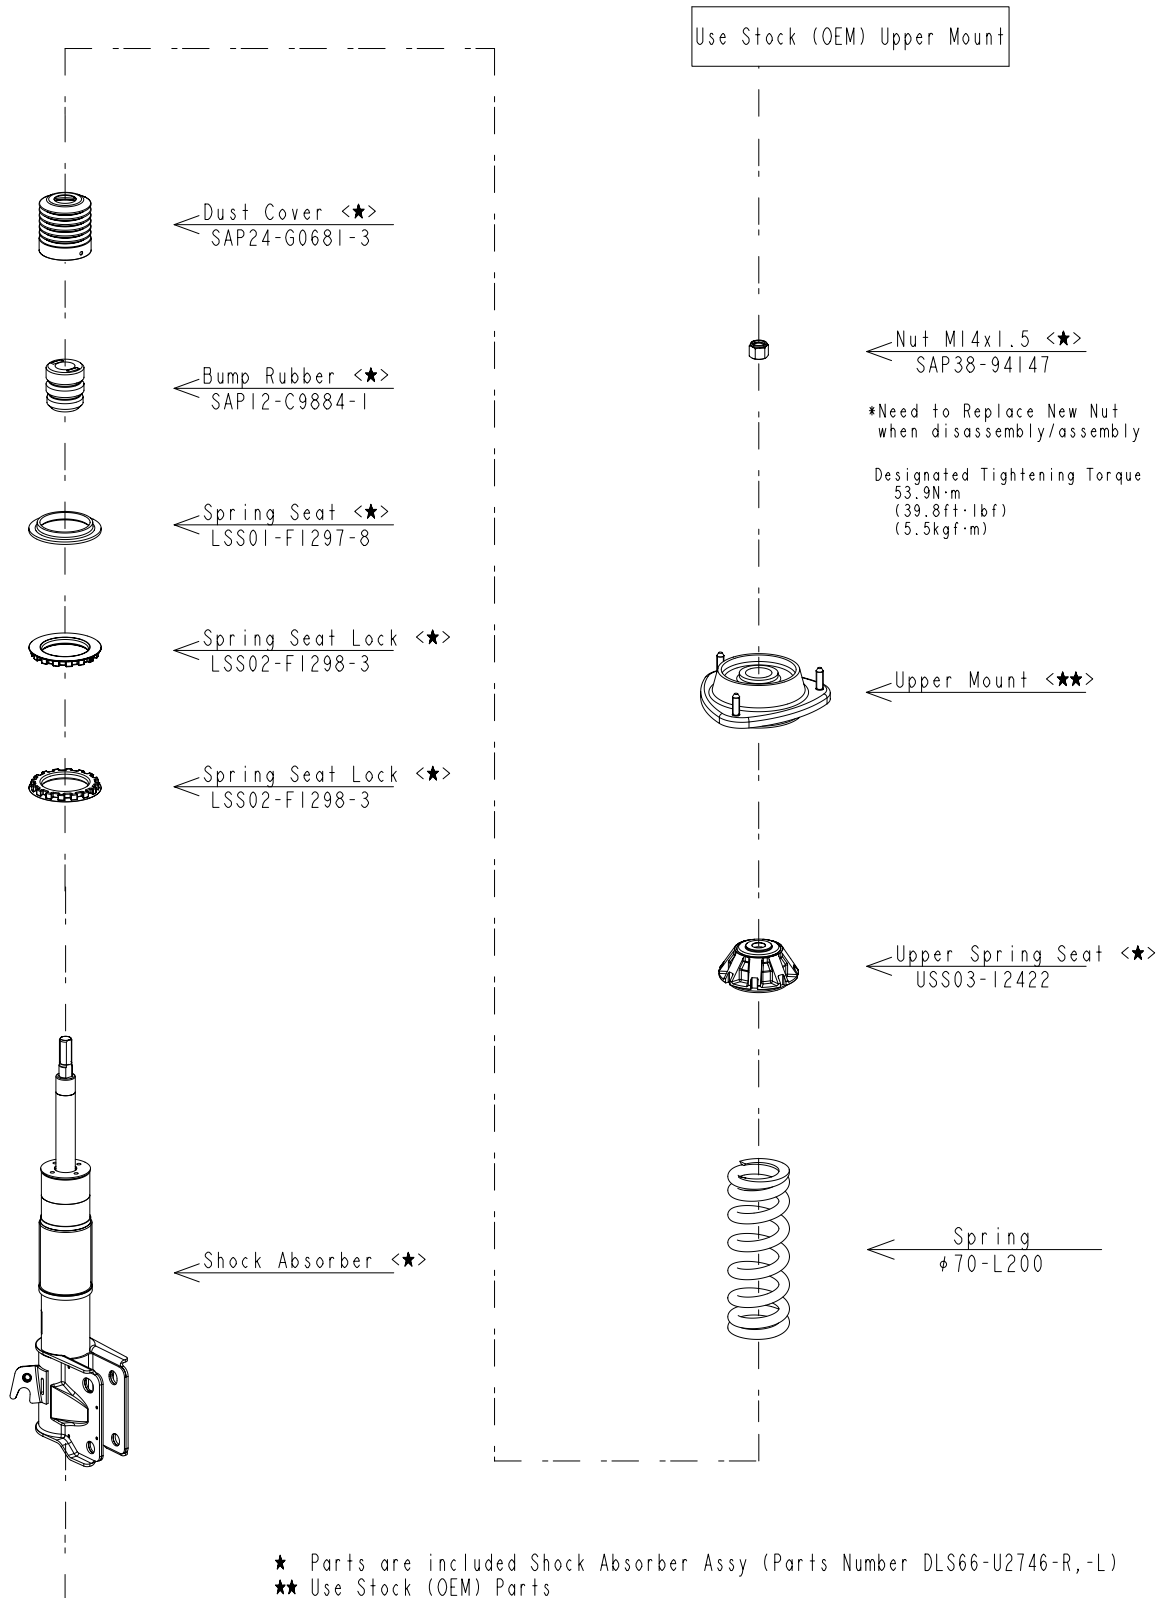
Use Stock (OEM) Upper Mount

Dust Cover <★>
SAP24-G0681-3

Nut M14x1.5 <★>
SAP38-94147

Bump Rubber <★>
SAP12-C9884-1

*Need to Replace New Nut when disassembly/assembly

Designated Tightening Torque
53.9N·m
(39.8ft·lbf)
(5.5kgf·m)

Spring Seat <★>
LSS01-F1297-8

Spring Seat Lock <★>
LSS02-F1298-3

Upper Mount <★★>

Spring Seat Lock <★>
LSS02-F1298-3

Upper Spring Seat <★>
USS03-12422

Spring
$\phi$70-L200

Shock Absorber <★>

★ Parts are included Shock Absorber Assy (Parts Number DLS66-U2746-R,-L)
★★ Use Stock (OEM) Parts